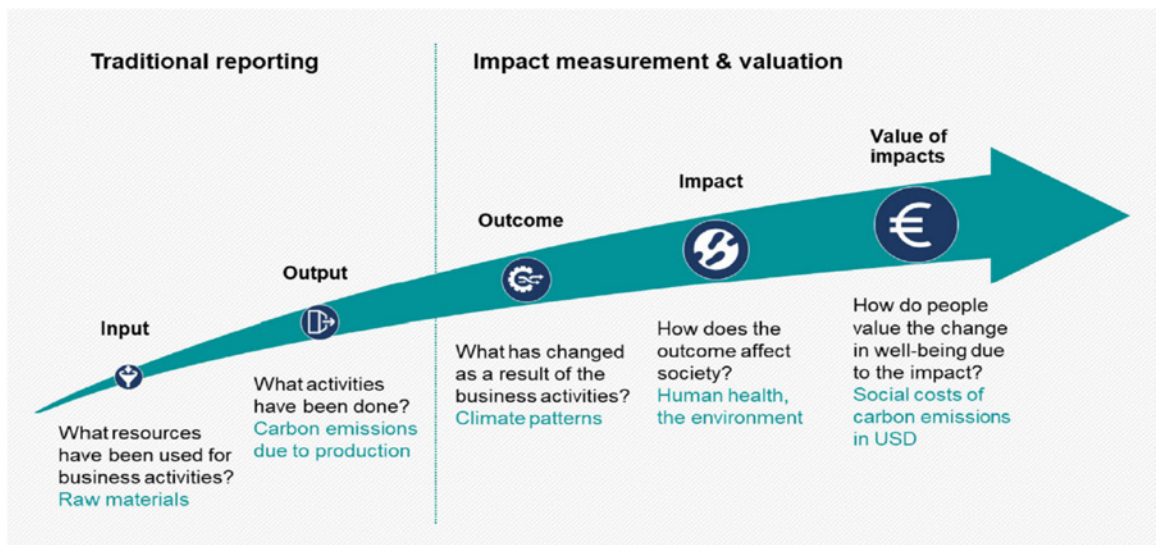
Traditional reporting

Impact measurement & valuation

Input

What resources have been used for business activities?
Raw materials

Output

What activities have been done?
Carbon emissions due to production

Outcome

What has changed as a result of the business activities?
Climate patterns

Impact

How does the outcome affect society?
Human health, the environment

Value of impacts

€

How do people value the change in well-being due to the impact?
Social costs of carbon emissions in USD